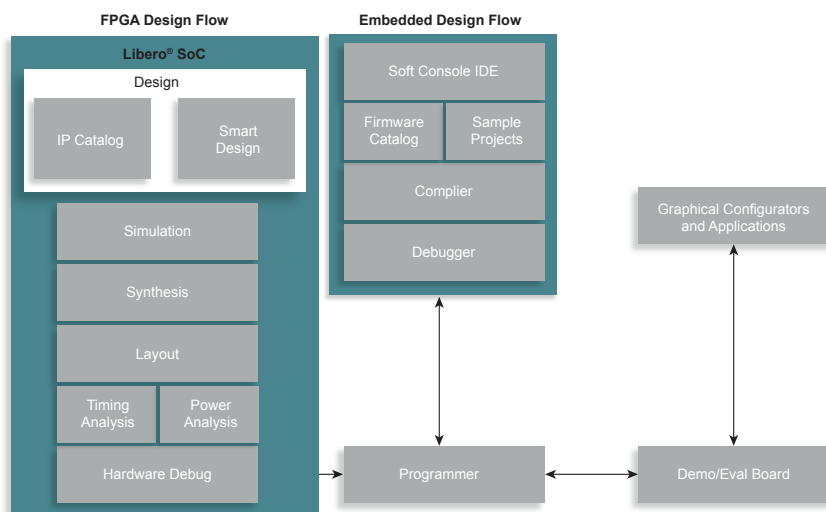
FPGA Design Flow

Libero® SoC

Design

IP Catalog

Smart Design

Simulation

Synthesis

Layout

Timing Analysis

Power Analysis

Hardware Debug

Embedded Design Flow

Soft Console IDE

Firmware Catalog

Sample Projects

Complier

Debugger

Graphical Configurators and Applications

Programmer

Demo/Eval Board